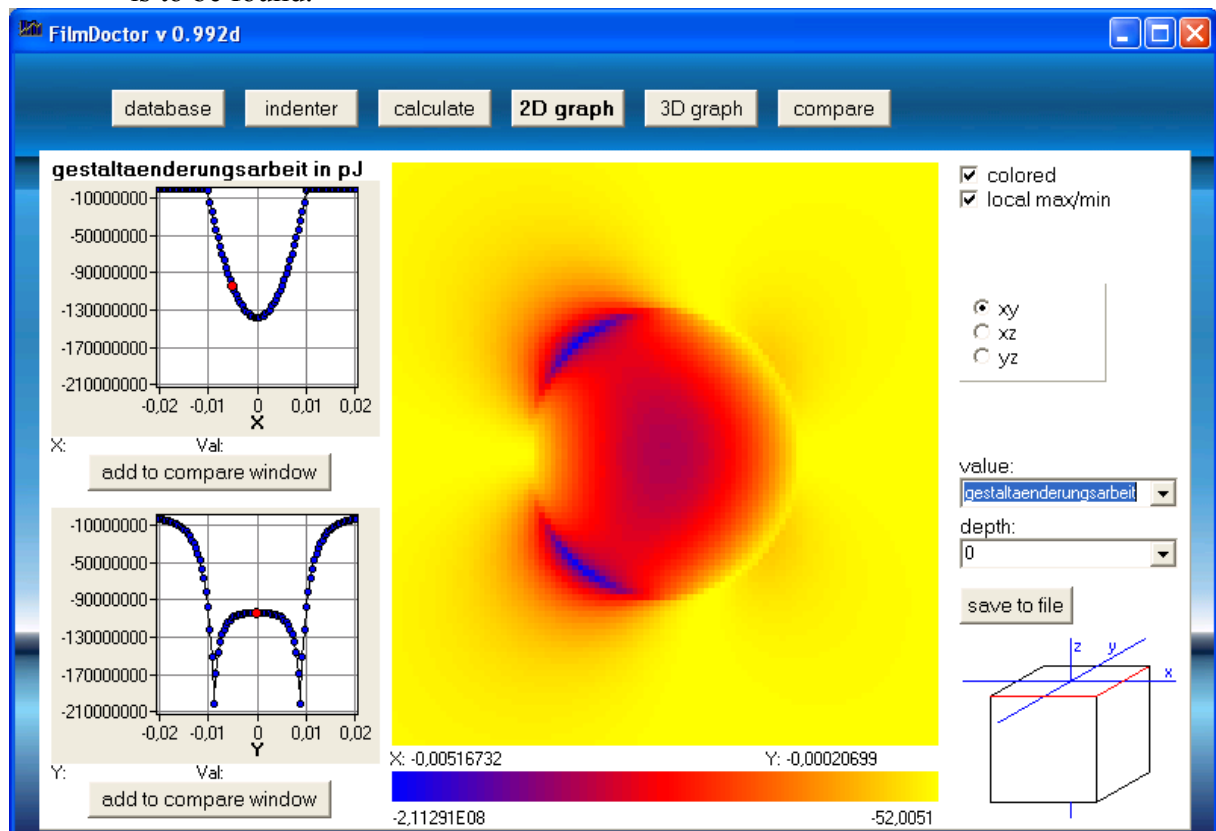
is to be found.

FilmDoctor v 0.992d

database
indenter
calculate
2D graph
3D graph
compare

gestaltaenderungsarbeit in pJ

-10000000
-50000000
-90000000
-130000000
-170000000
-210000000
-0,02 -0,01 0 0,01 0,02
X

X: Val:

add to compare window

-10000000
-50000000
-90000000
-130000000
-170000000
-210000000
-0,02 -0,01 0 0,01 0,02
Y

Y: Val:

add to compare window

X: -0,00516732
Y: -0,00020699

-2,11291E08
-52,0051

☑ colored
☑ local max/min

xy
xz
yz

value:
gestaltaenderungsarbeit

depth:
0

save to file

z
y
x